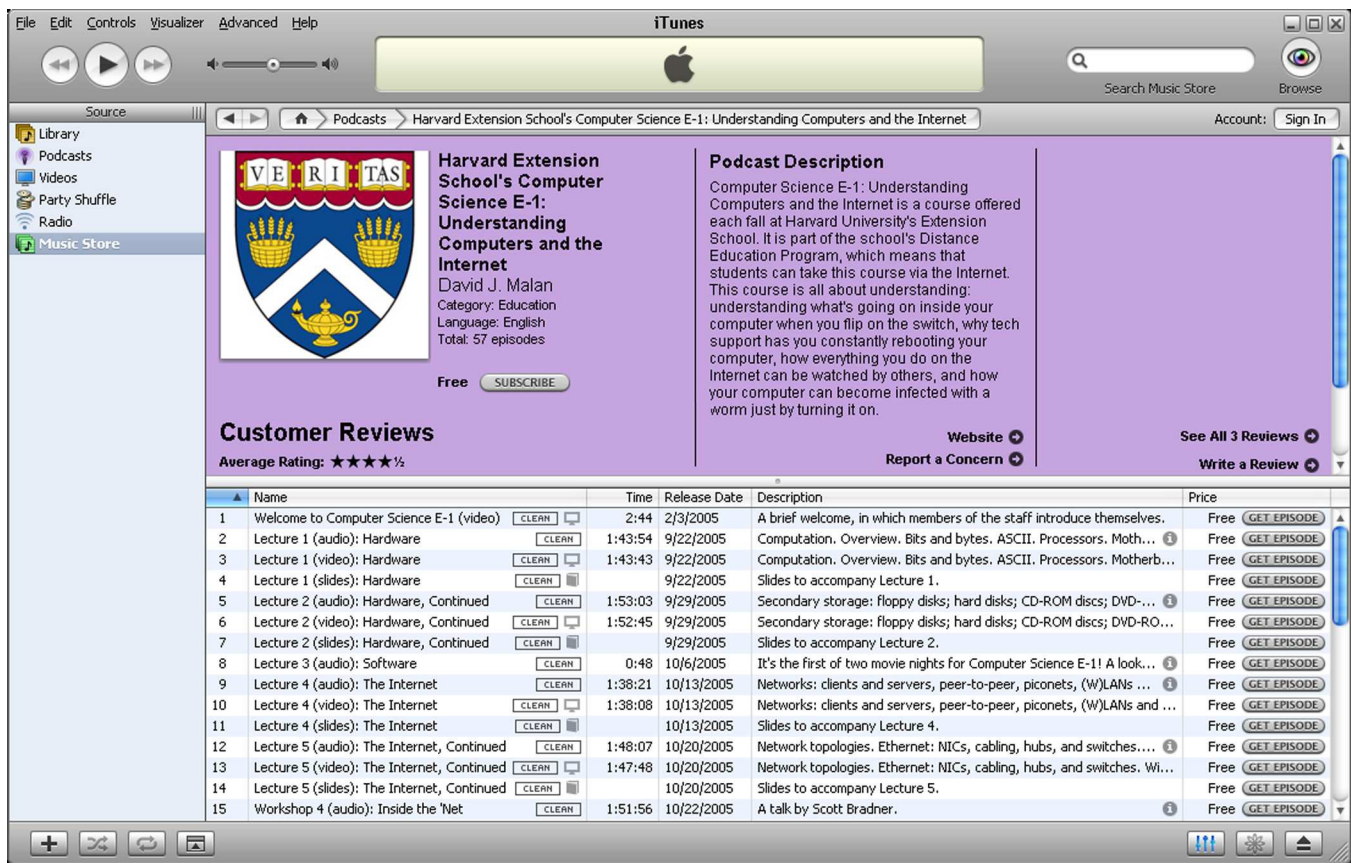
File Edit Controls Visualizer Advanced Help

iTunes

Search Music Store

Browse

Source

Library
Podcasts
Videos
Party Shuffle
Radio
Music Store

Podcasts > Harvard Extension School's Computer Science E-1: Understanding Computers and the Internet

Account: Sign In

VE RI TAS

Harvard Extension School's Computer Science E-1: Understanding Computers and the Internet
David J. Malan
Category: Education
Language: English
Total: 57 episodes

Free SUBSCRIBE

Podcast Description

Computer Science E-1: Understanding Computers and the Internet is a course offered each fall at Harvard University's Extension School. It is part of the school's Distance Education Program, which means that students can take this course via the Internet. This course is all about understanding: understanding what's going on inside your computer when you flip on the switch, why tech support has you constantly rebooting your computer, how everything you do on the Internet can be watched by others, and how your computer can become infected with a worm just by turning it on.

Website
Report a Concern

Customer Reviews

Average Rating: ★★★★½

See All 3 Reviews
Write a Review

| | Name | | Time | Release Date | Description | Price |
|---|---|---|---|---|---|---|
| 1 | Welcome to Computer Science E-1 (video) | CLEAN | 2:44 | 2/3/2005 | A brief welcome, in which members of the staff introduce themselves. | Free GET EPISODE |
| 2 | Lecture 1 (audio): Hardware | CLEAN | 1:43:54 | 9/22/2005 | Computation. Overview. Bits and bytes. ASCII. Processors. Moth... | Free GET EPISODE |
| 3 | Lecture 1 (video): Hardware | CLEAN | 1:43:43 | 9/22/2005 | Computation. Overview. Bits and bytes. ASCII. Processors. Motherb... | Free GET EPISODE |
| 4 | Lecture 1 (slides): Hardware | CLEAN | | 9/22/2005 | Slides to accompany Lecture 1. | Free GET EPISODE |
| 5 | Lecture 2 (audio): Hardware, Continued | CLEAN | 1:53:03 | 9/29/2005 | Secondary storage: floppy disks; hard disks; CD-ROM discs; DVD-... | Free GET EPISODE |
| 6 | Lecture 2 (video): Hardware, Continued | CLEAN | 1:52:45 | 9/29/2005 | Secondary storage: floppy disks; hard disks; CD-ROM discs; DVD-RO... | Free GET EPISODE |
| 7 | Lecture 2 (slides): Hardware, Continued | CLEAN | | 9/29/2005 | Slides to accompany Lecture 2. | Free GET EPISODE |
| 8 | Lecture 3 (audio): Software | CLEAN | 0:48 | 10/6/2005 | It's the first of two movie nights for Computer Science E-1! A look... | Free GET EPISODE |
| 9 | Lecture 4 (audio): The Internet | CLEAN | 1:38:21 | 10/13/2005 | Networks: clients and servers, peer-to-peer, piconets, (W)LANs ... | Free GET EPISODE |
| 10 | Lecture 4 (video): The Internet | CLEAN | 1:38:08 | 10/13/2005 | Networks: clients and servers, peer-to-peer, piconets, (W)LANs and ... | Free GET EPISODE |
| 11 | Lecture 4 (slides): The Internet | CLEAN | | 10/13/2005 | Slides to accompany Lecture 4. | Free GET EPISODE |
| 12 | Lecture 5 (audio): The Internet, Continued | CLEAN | 1:48:07 | 10/20/2005 | Network topologies. Ethernet: NICs, cabling, hubs, and switches.... | Free GET EPISODE |
| 13 | Lecture 5 (video): The Internet, Continued | CLEAN | 1:47:48 | 10/20/2005 | Network topologies. Ethernet: NICs, cabling, hubs, and switches. Wi... | Free GET EPISODE |
| 14 | Lecture 5 (slides): The Internet, Continued | CLEAN | | 10/20/2005 | Slides to accompany Lecture 5. | Free GET EPISODE |
| 15 | Workshop 4 (audio): Inside the 'Net | CLEAN | 1:51:56 | 10/22/2005 | A talk by Scott Bradner. | Free GET EPISODE |